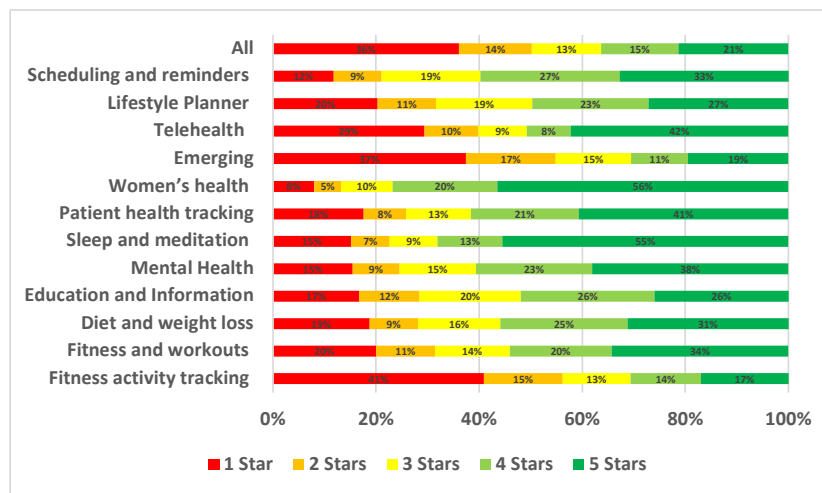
| | 1 Star | 2 Stars | 3 Stars | 4 Stars | 5 Stars |
|---|---|---|---|---|---|
| All | 36% | 14% | 13% | 15% | 21% |
| Scheduling and reminders | 12% | 9% | 19% | 27% | 33% |
| Lifestyle Planner | 20% | 11% | 19% | 23% | 27% |
| Telehealth | 29% | 10% | 9% | 8% | 42% |
| Emerging | 37% | 17% | 15% | 11% | 19% |
| Women's health | 8% | 5% | 10% | 20% | 56% |
| Patient health tracking | 18% | 8% | 13% | 21% | 41% |
| Sleep and meditation | 15% | 7% | 9% | 13% | 55% |
| Mental Health | 15% | 9% | 15% | 23% | 38% |
| Education and Information | 17% | 12% | 20% | 26% | 26% |
| Diet and weight loss | 19% | 9% | 16% | 25% | 31% |
| Fitness and workouts | 20% | 11% | 14% | 20% | 34% |
| Fitness activity tracking | 41% | 15% | 13% | 14% | 17% |

0% 20% 40% 60% 80% 100%

1 Star 2 Stars 3 Stars 4 Stars 5 Stars